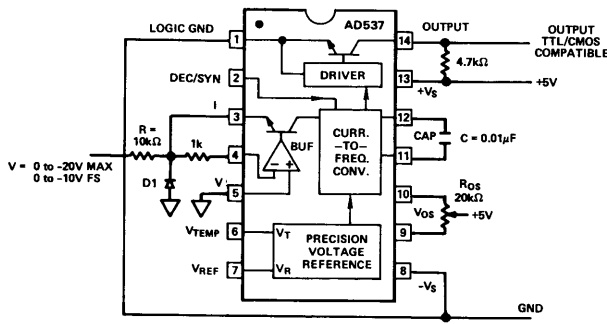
LOGIC GND
AD537
OUTPUT
OUTPUT TTL/CMOS COMPATIBLE
1
14
DEC/SYN
2
DRIVER
13
4.7kΩ
+V$_S$
+5V
I
3
12
R = 10kΩ
1k
BUF
CURR. –TO– FREQ. CONV.
CAP
C = 0.01µF
4
11
V = 0 to –20V MAX 0 to –10V FS
D1
V
5
10
R$_{OS}$ 20kΩ
V$_{OS}$
+5V
9
V$_{TEMP}$
6
V$_T$
PRECISION VOLTAGE REFERENCE
V$_{REF}$
7
V$_R$
8
–V$_S$
GND